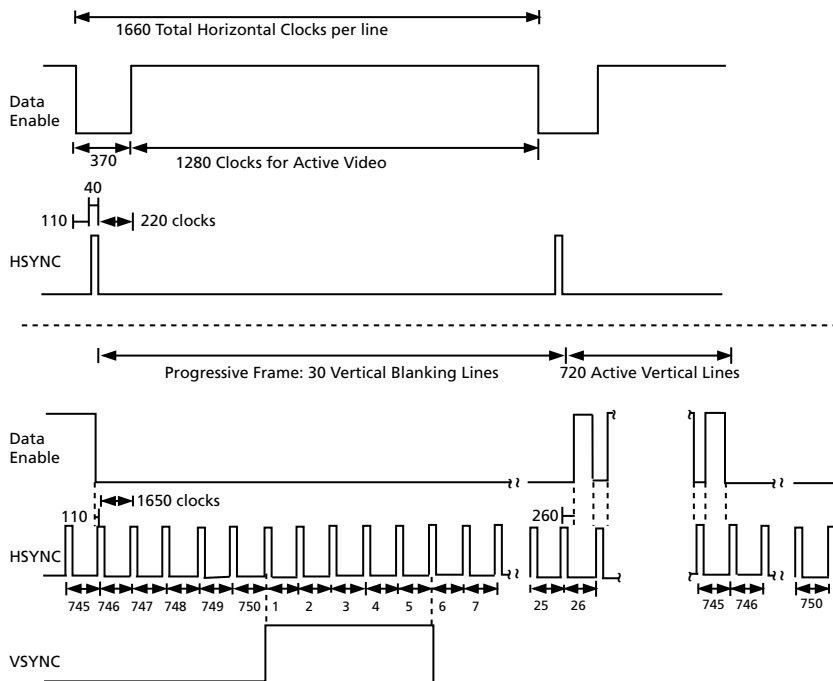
1660 Total Horizontal Clocks per line

Data Enable

370

1280 Clocks for Active Video

40

110

220 clocks

HSYNC

Progressive Frame: 30 Vertical Blanking Lines

720 Active Vertical Lines

Data Enable

1650 clocks

110

260

HSYNC

745 746 747 748 749 750 1 2 3 4 5 6 7

25 26

745 746

750

VSYNC